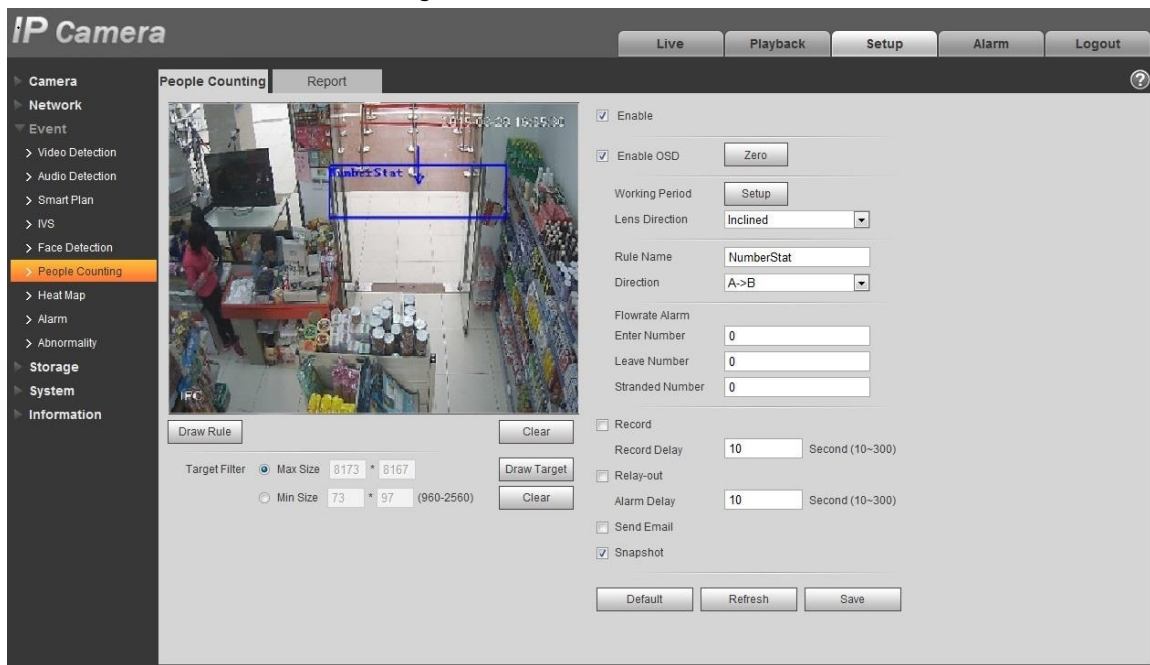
IP Camera

Live
Playback
Setup
Alarm
Logout

Camera
Network
Event
> Video Detection
> Audio Detection
> Smart Plan
> IVS
> Face Detection
> People Counting
> Heat Map
> Alarm
> Abnormality
Storage
System
Information

People Counting
Report

?

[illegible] 16:35:30
NumberStat
IPC

Draw Rule
Clear

Target Filter
Max Size 8173 * 8167
Draw Target
Min Size 73 * 97 (960-2560)
Clear

Enable
Enable OSD
Zero
Working Period
Setup
Lens Direction
Inclined
Rule Name
NumberStat
Direction
A->B
Flowrate Alarm
Enter Number
0
Leave Number
0
Stranded Number
0
Record
Record Delay
10
Second (10~300)
Relay-out
Alarm Delay
10
Second (10~300)
Send Email
Snapshot

Default
Refresh
Save